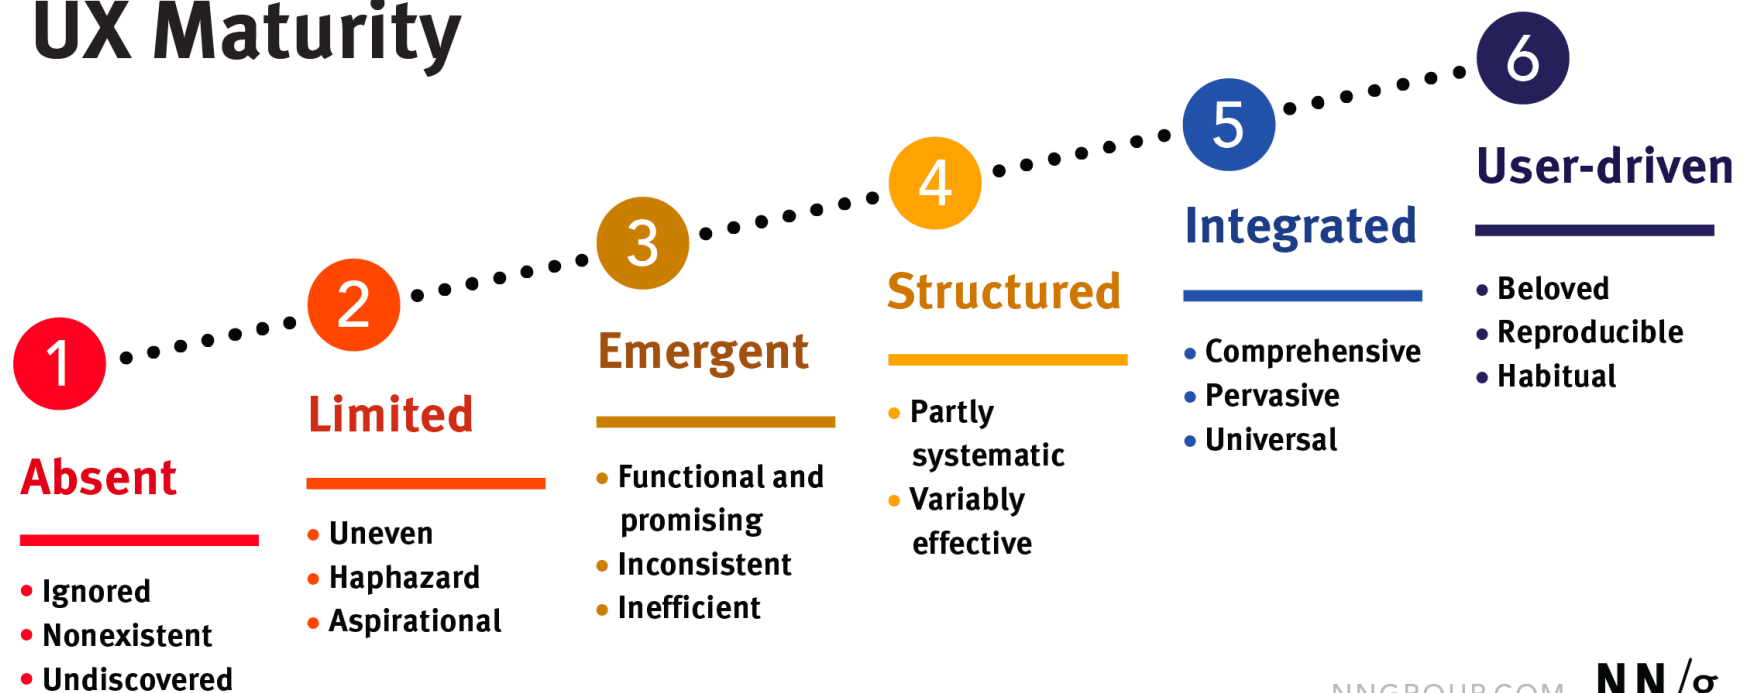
UX Maturity

1
Absent
• Ignored
• Nonexistent
• Undiscovered

2
Limited
• Uneven
• Haphazard
• Aspirational

3
Emergent
• Functional and promising
• Inconsistent
• Inefficient

4
Structured
• Partly systematic
• Variably effective

5
Integrated
• Comprehensive
• Pervasive
• Universal

6
User-driven
• Beloved
• Reproducible
• Habitual

NNGROUP.COM NN/g